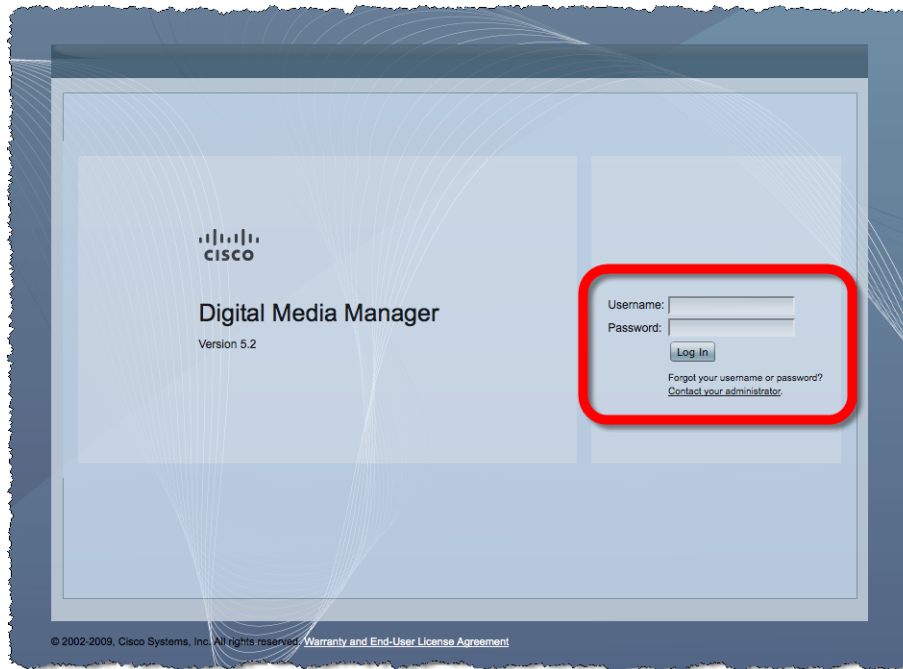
cisco

Digital Media Manager

Version 5.2

Username:

Password:

Log In

Forgot your username or password?
Contact your administrator.

© 2002-2009, Cisco Systems, Inc. All rights reserved. Warranty and End-User License Agreement